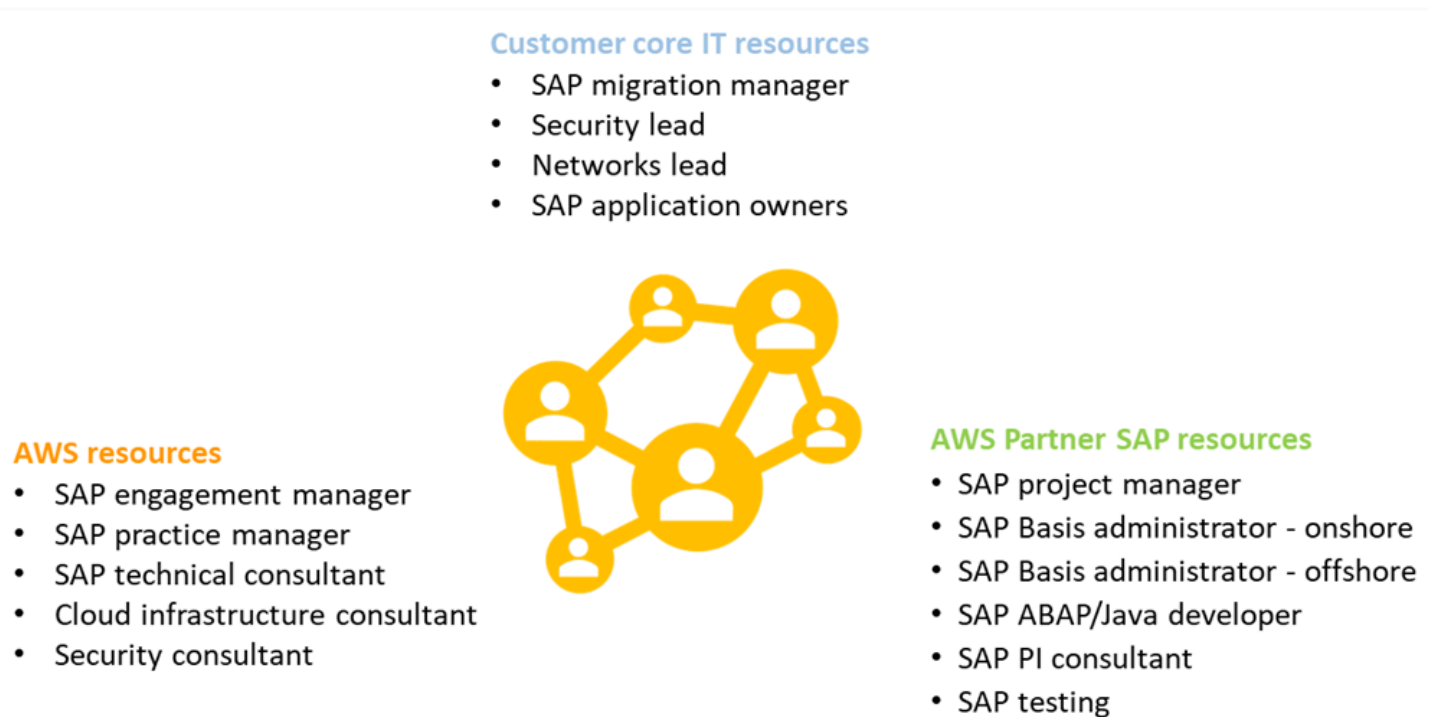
Customer core IT resources
- SAP migration manager
- Security lead
- Networks lead
- SAP application owners

AWS resources
- SAP engagement manager
- SAP practice manager
- SAP technical consultant
- Cloud infrastructure consultant
- Security consultant

AWS Partner SAP resources
- SAP project manager
- SAP Basis administrator - onshore
- SAP Basis administrator - offshore
- SAP ABAP/Java developer
- SAP PI consultant
- SAP testing